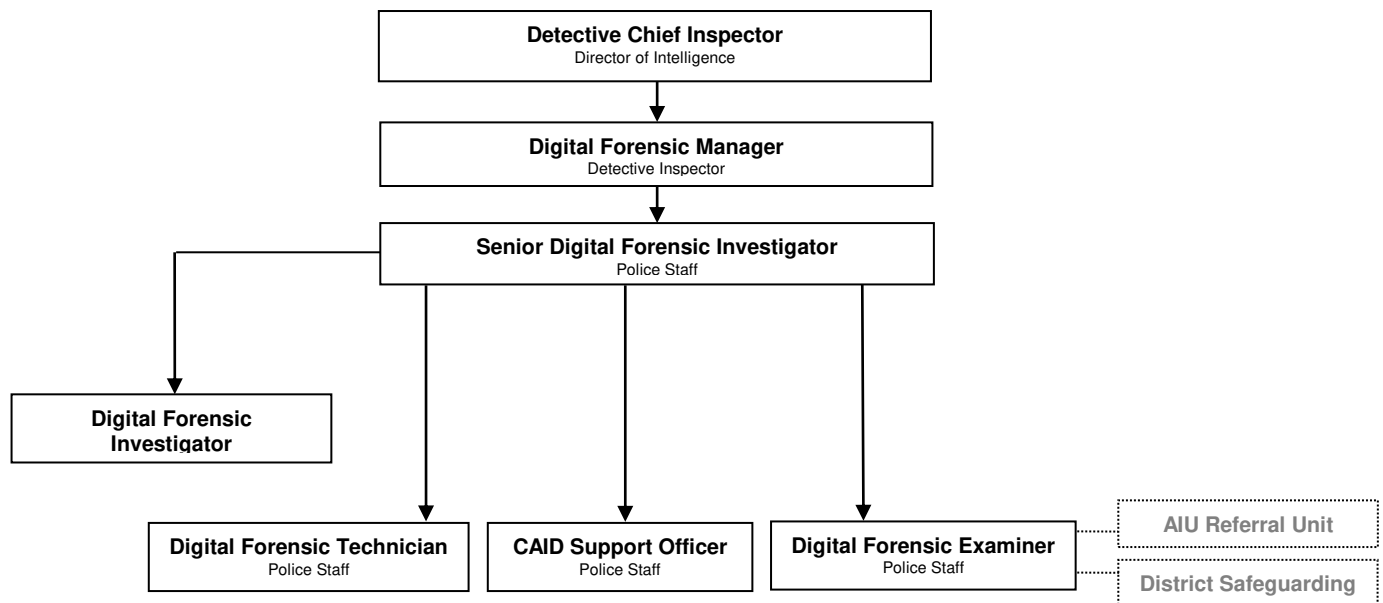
Detective Chief Inspector
Director of Intelligence

Digital Forensic Manager
Detective Inspector

Senior Digital Forensic Investigator
Police Staff

Digital Forensic Investigator

Digital Forensic Technician
Police Staff

CAID Support Officer
Police Staff

Digital Forensic Examiner
Police Staff

AIU Referral Unit

District Safeguarding